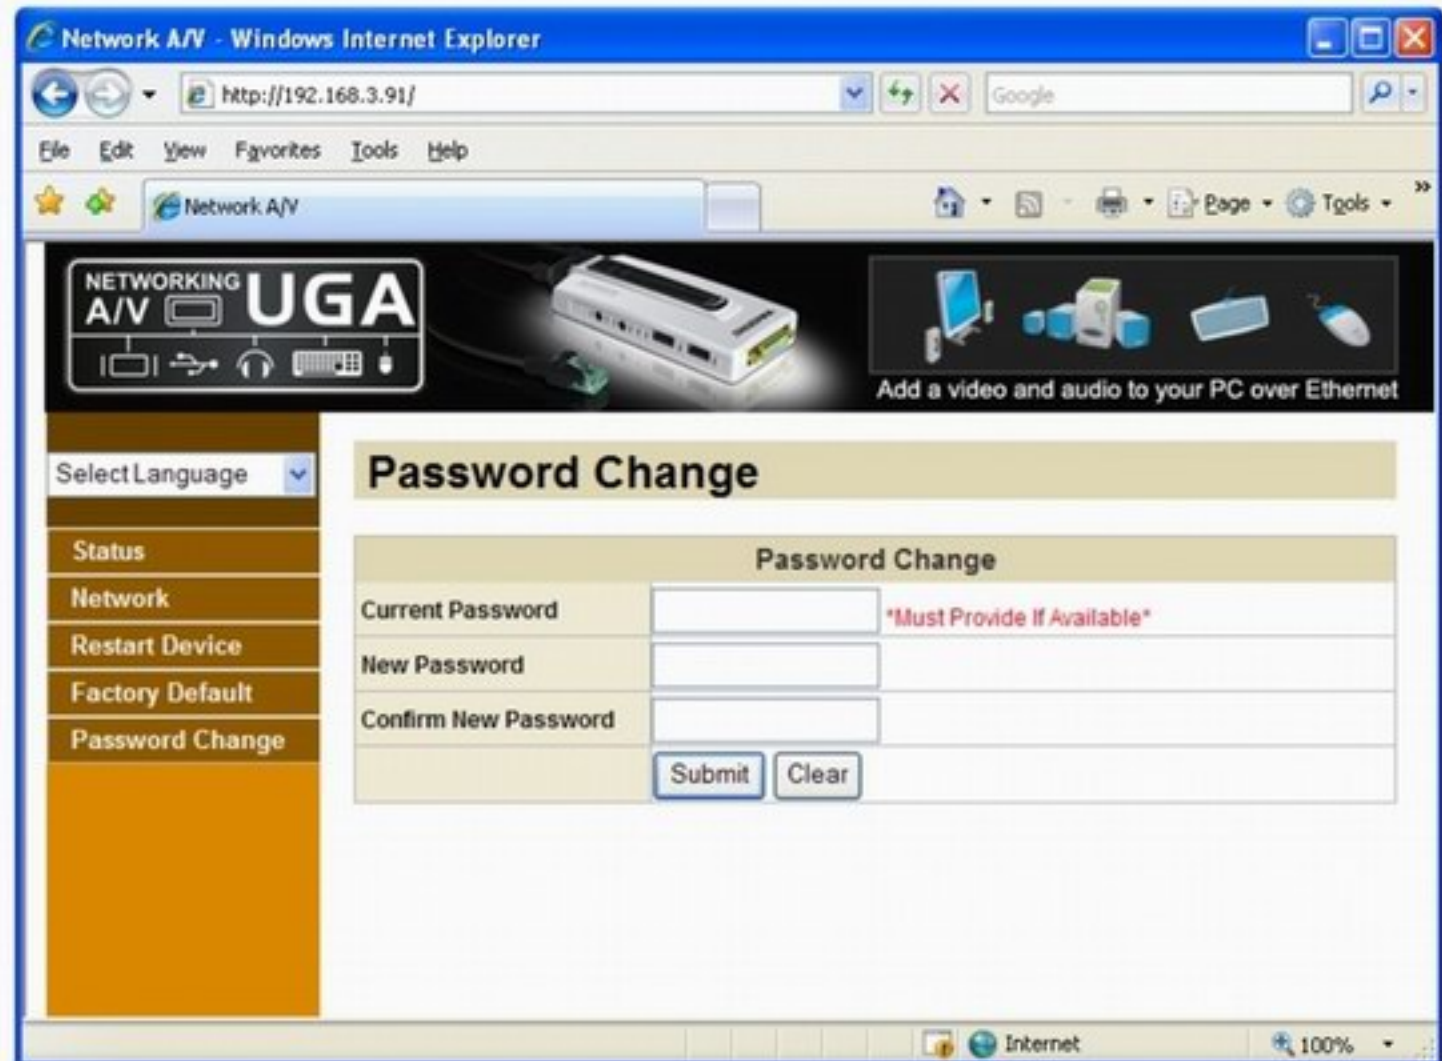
Network A/V - Windows Internet Explorer

http://192.168.3.91/

Google

File Edit View Favorites Tools Help

Network A/V

Page Tools

NETWORKING A/V UGA

Add a video and audio to your PC over Ethernet

Select Language

Status
Network
Restart Device
Factory Default
Password Change

Password Change

| Password Change | | |
|---|---|---|
| Current Password | | *Must Provide If Available* |
| New Password | | |
| Confirm New Password | | |
| | Submit Clear | |

Internet 100%